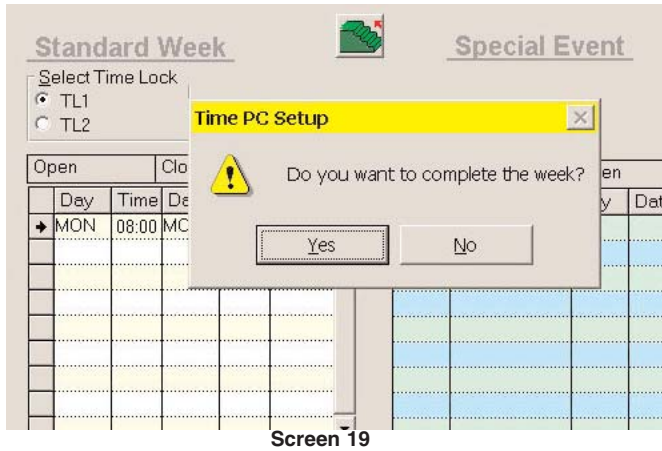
Standard Week

Special Event

Select Time Lock
TL1
TL2

| Open | | Clo |
|---|---|---|
| Day | Time | Da |
| MON | 08:00 | MC |

en
y | Dat

Time PC Setup

Do you want to complete the week?

Yes

No

Screen 19